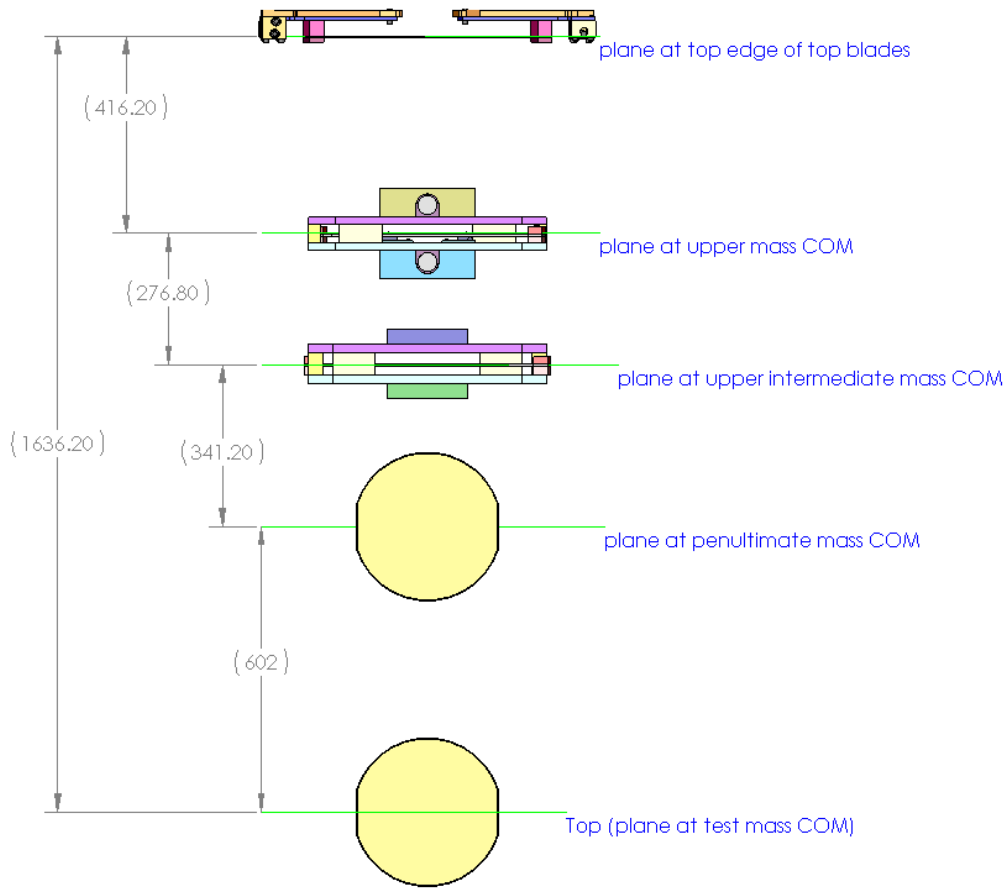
plane at top edge of top blades

(416.20)

plane at upper mass COM

(276.80)

plane at upper intermediate mass COM

(1636.20)

(341.20)

plane at penultimate mass COM

(602)

Top (plane at test mass COM)